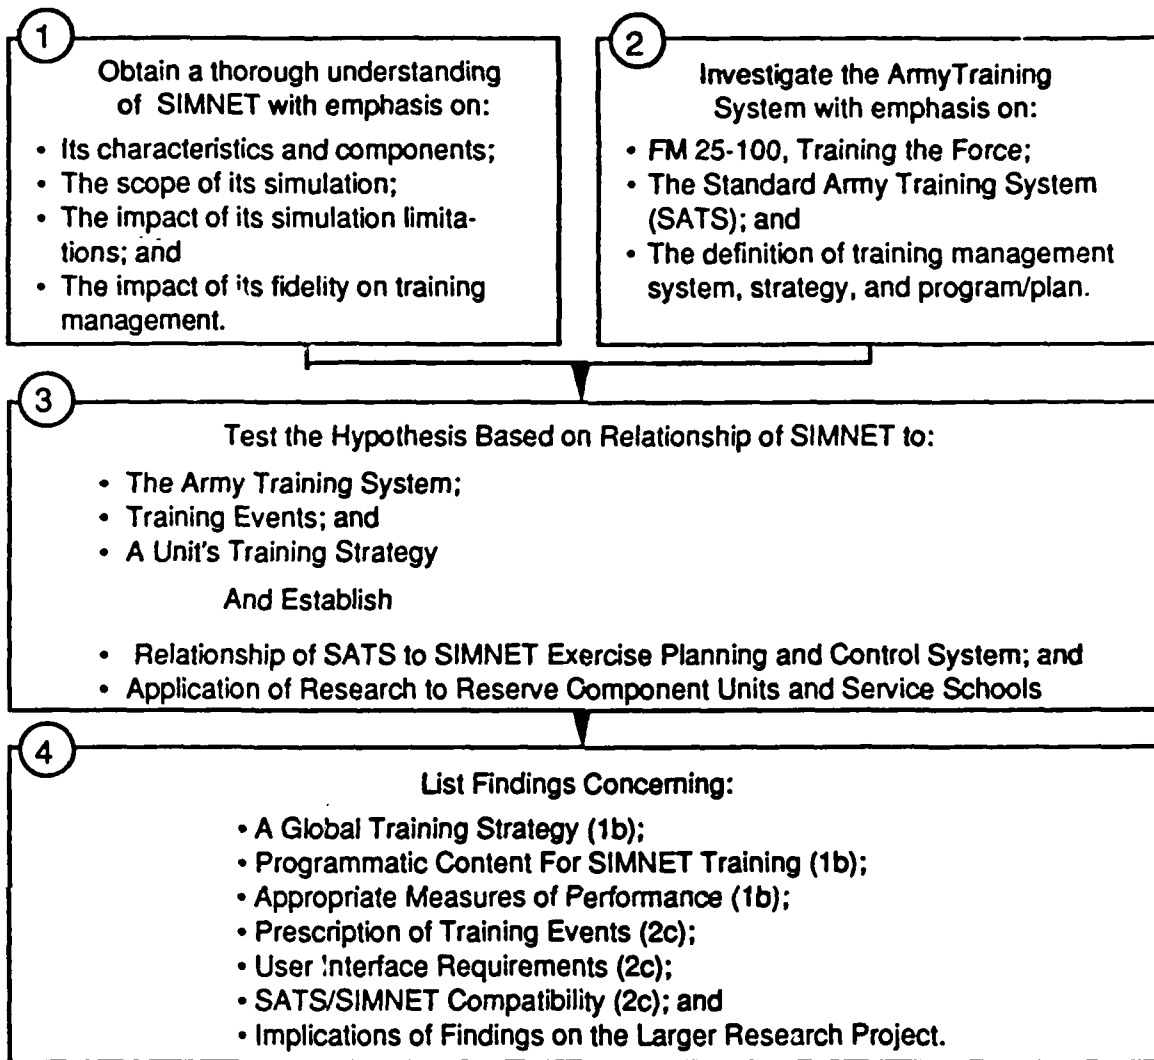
1

Obtain a thorough understanding of SIMNET with emphasis on:

- Its characteristics and components;
- The scope of its simulation;
- The impact of its simulation limitations; and
- The impact of its fidelity on training management.

2

Investigate the ArmyTraining System with emphasis on:

- FM 25-100, Training the Force;
- The Standard Army Training System (SATS); and
- The definition of training management system, strategy, and program/plan.

3

Test the Hypothesis Based on Relationship of SIMNET to:

- The Army Training System;
- Training Events; and
- A Unit's Training Strategy

And Establish

- Relationship of SATS to SIMNET Exercise Planning and Control System; and
- Application of Research to Reserve Component Units and Service Schools

4

List Findings Concerning:

- A Global Training Strategy (1b);
- Programmatic Content For SIMNET Training (1b);
- Appropriate Measures of Performance (1b);
- Prescription of Training Events (2c);
- User Interface Requirements (2c);
- SATS/SIMNET Compatibility (2c); and
- Implications of Findings on the Larger Research Project.